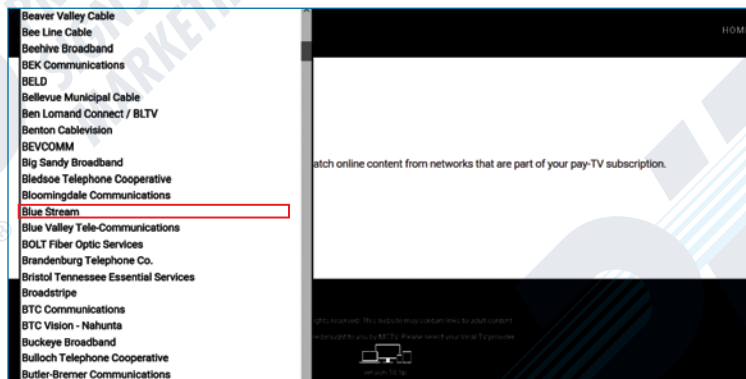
Beaver Valley Cable
Bee Line Cable
Beehive Broadband
BEK Communications
BELD
Bellevue Municipal Cable
Ben Lomand Connect / BLTV
Benton Cablevision
BEVCOMM
Big Sandy Broadband
Bledsoe Telephone Cooperative
Bloomingdale Communications
Blue Stream
Blue Valley Tele-Communications
BOLT Fiber Optic Services
Brandenburg Telephone Co.
Bristol Tennessee Essential Services
Broadstripe
BTC Communications
BTC Vision - Nahunta
Buckeye Broadband
Bulloch Telephone Cooperative
Butler-Bremer Communications

HOM

atch online content from networks that are part of your pay-TV subscription.

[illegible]ghts reserved. This website may contain links to adult content.
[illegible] brought to you by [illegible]. Please select your local TV provider.
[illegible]